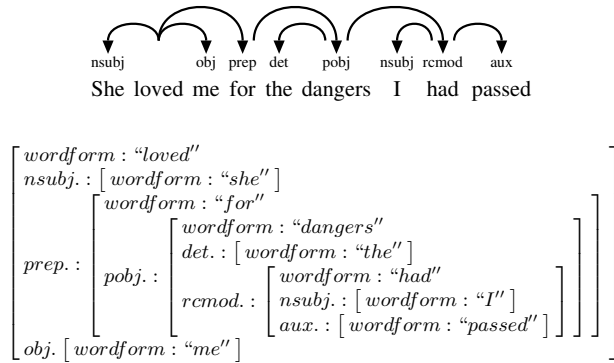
nsubj obj prep det pobj nsubj rcmod aux

She loved me for the dangers I had passed

$\begin{bmatrix} wordform: \text{"}loved\text{"} \\ nsubj.: \begin{bmatrix} wordform: \text{"}she\text{"} \end{bmatrix} \\ prep.: \begin{bmatrix} wordform: \text{"}for\text{"} \\ pobj.: \begin{bmatrix} wordform: \text{"}dangers\text{"} \\ det.: \begin{bmatrix} wordform: \text{"}the\text{"} \end{bmatrix} \\ rcmod.: \begin{bmatrix} wordform: \text{"}had\text{"} \\ nsubj.: \begin{bmatrix} wordform: \text{"}I\text{"} \end{bmatrix} \\ aux.: \begin{bmatrix} wordform: \text{"}passed\text{"} \end{bmatrix} \end{bmatrix} \end{bmatrix} \end{bmatrix} \\ obj. \begin{bmatrix} wordform: \text{"}me\text{"} \end{bmatrix} \end{bmatrix}$